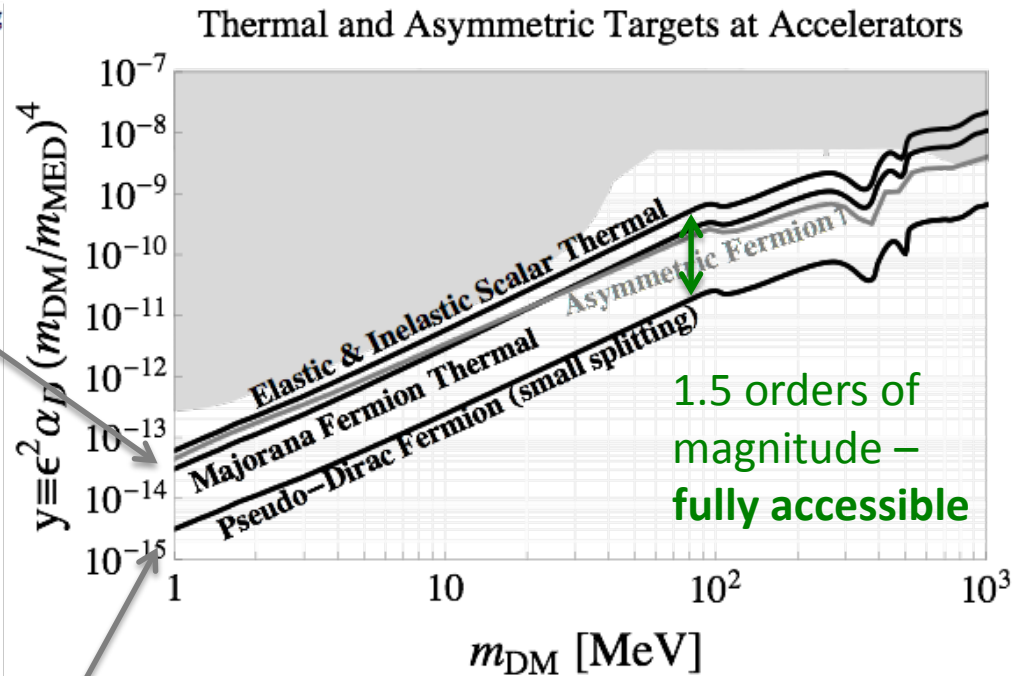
Thermal and Asymmetric Targets at Accelerators

$y \equiv \epsilon^2 \alpha_D (m_{DM}/m_{MED})^4$

$10^{-7}$
$10^{-8}$
$10^{-9}$
$10^{-10}$
$10^{-11}$
$10^{-12}$
$10^{-13}$
$10^{-14}$
$10^{-15}$

Elastic & Inelastic Scalar Thermal
Asymmetric Fermion
Majorana Fermion Thermal
Pseudo–Dirac Fermion (small splitting)

1.5 orders of magnitude – **fully accessible**

1
10
$10^2$
$10^3$

$m_{DM}$ [MeV]